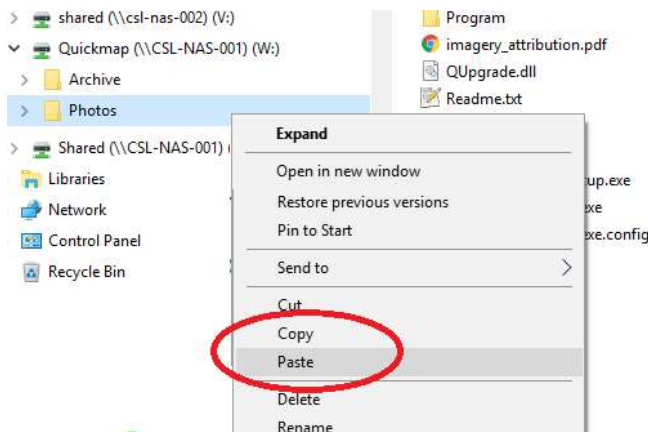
shared (\\csl-nas-002) (V:)
Quickmap (\\CSL-NAS-001) (W:)
Archive
Photos
Shared (\\CSL-NAS-001) (
Libraries
Network
Control Panel
Recycle Bin

Program
imagery_attribution.pdf
QUpgrade.dll
Readme.txt
up.exe
exe
exe.config

Expand
Open in new window
Restore previous versions
Pin to Start
Send to
Cut
Copy
Paste
Delete
Rename